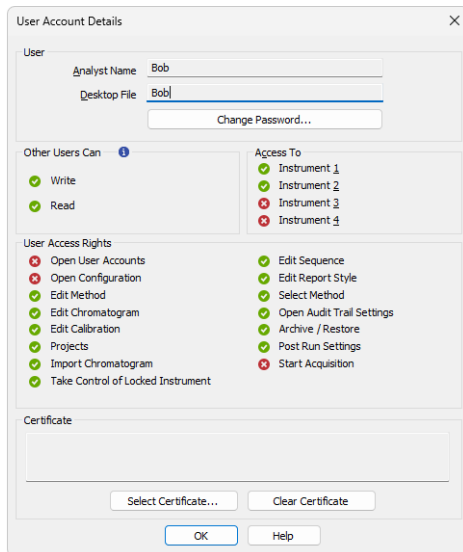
User Account Details

User

Analyst Name Bob

Desktop File Bob

Change Password...

Other Users Can

Write

Read

Access To

Instrument 1

Instrument 2

Instrument 3

Instrument 4

User Access Rights

Open User Accounts

Open Configuration

Edit Method

Edit Chromatogram

Edit Calibration

Projects

Import Chromatogram

Take Control of Locked Instrument

Edit Sequence

Edit Report Style

Select Method

Open Audit Trail Settings

Archive / Restore

Post Run Settings

Start Acquisition

Certificate

Select Certificate...

Clear Certificate

OK

Help